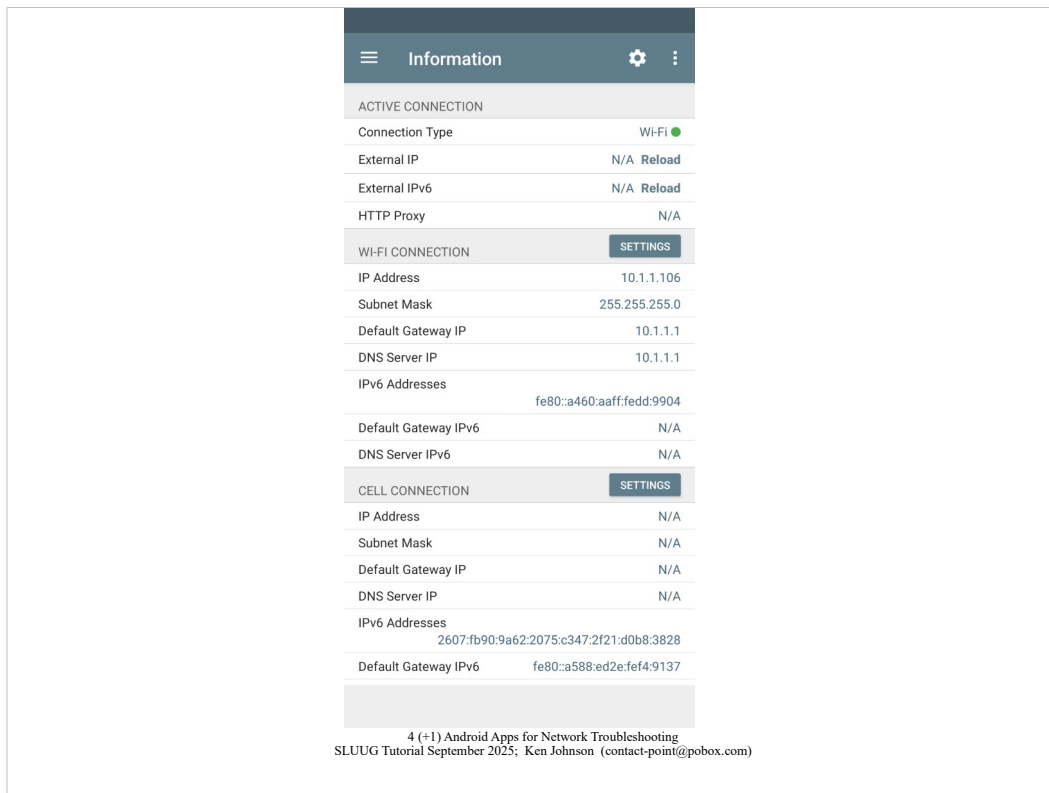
Information

ACTIVE CONNECTION

| | |
|---|---|
| Connection Type | Wi-Fi |
| External IP | N/A Reload |
| External IPv6 | N/A Reload |
| HTTP Proxy | N/A |

WI-FI CONNECTION SETTINGS

| | |
|---|---|
| IP Address | 10.1.1.106 |
| Subnet Mask | 255.255.255.0 |
| Default Gateway IP | 10.1.1.1 |
| DNS Server IP | 10.1.1.1 |
| IPv6 Addresses | fe80::a460:aaff:fedd:9904 |
| Default Gateway IPv6 | N/A |
| DNS Server IPv6 | N/A |

CELL CONNECTION SETTINGS

| | |
|---|---|
| IP Address | N/A |
| Subnet Mask | N/A |
| Default Gateway IP | N/A |
| DNS Server IP | N/A |
| IPv6 Addresses | 2607:fb90:9a62:2075:c347:2f21:d0b8:3828 |
| Default Gateway IPv6 | fe80::a588:ed2e:fef4:9137 |

4 (+1) Android Apps for Network Troubleshooting
SLUUG Tutorial September 2025; Ken Johnson (contact-point@pobox.com)